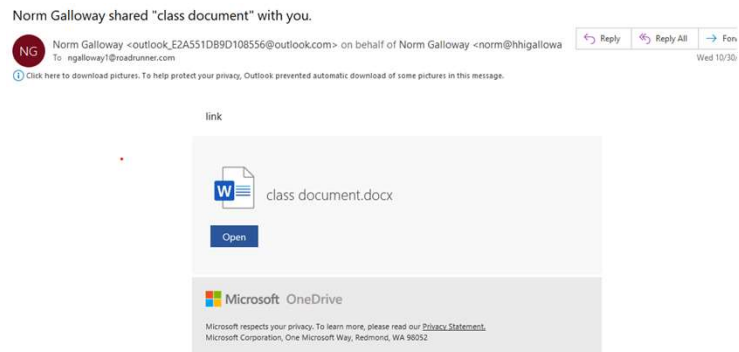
Norm Galloway shared "class document" with you.

NG

Norm Galloway <outlook_E2A551DB9D108556@outlook.com> on behalf of Norm Galloway <norm@hhigallowa

To ngalloway1@roadrunner.com

Reply

Reply All

Forw

Wed 10/30

Click here to download pictures. To help protect your privacy, Outlook prevented automatic download of some pictures in this message.

link

class document.docx

Open

Microsoft OneDrive

Microsoft respects your privacy. To learn more, please read our Privacy Statement.
Microsoft Corporation, One Microsoft Way, Redmond, WA 98052